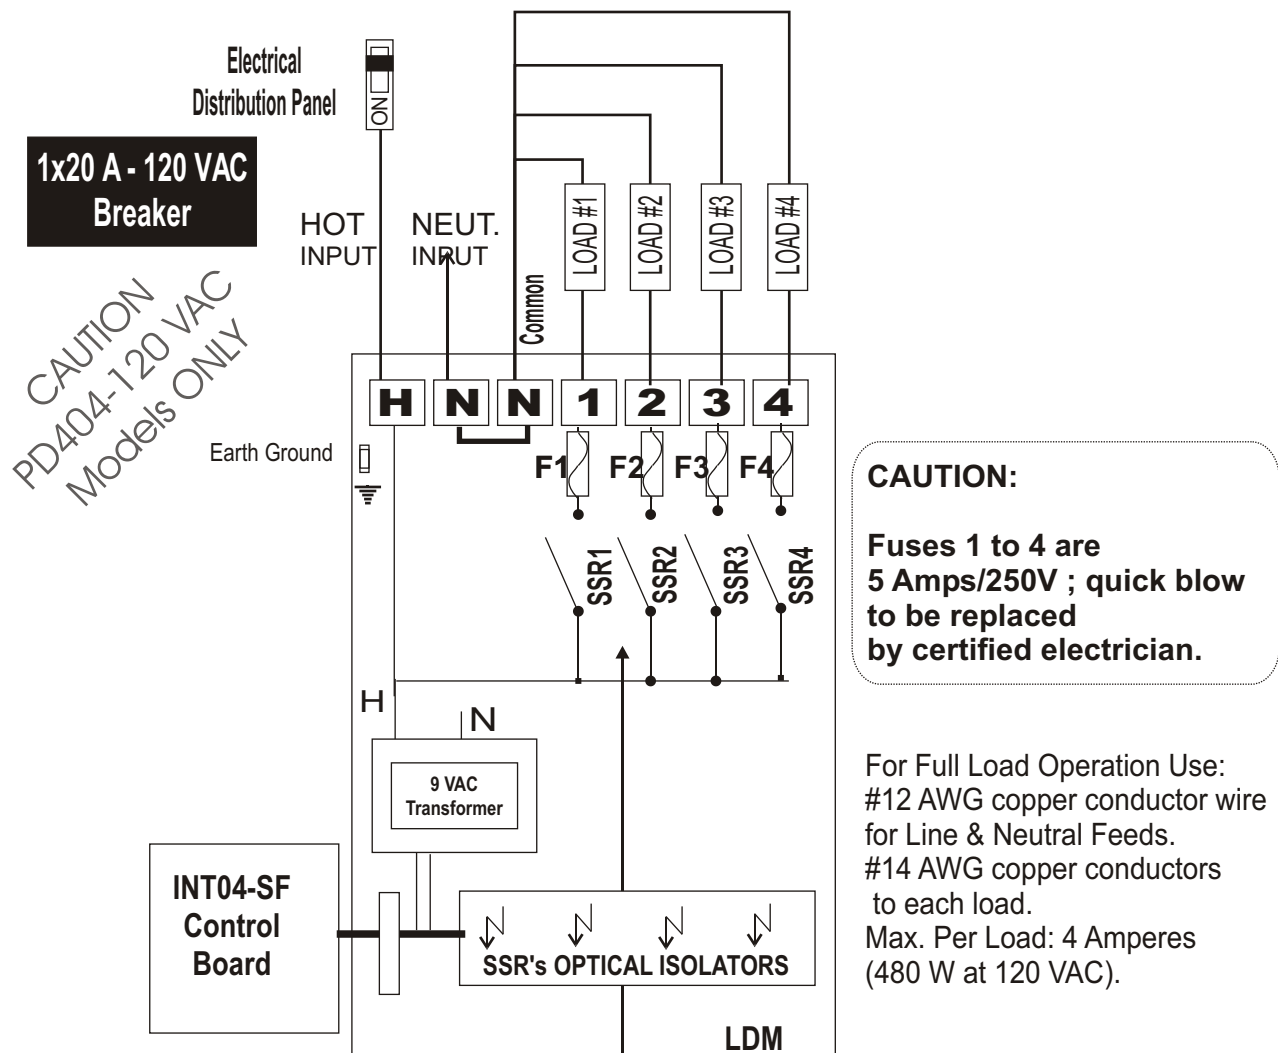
Electrical
Distribution Panel

ON

1x20 A - 120 VAC
Breaker

CAUTION
PD404-120 VAC
Models ONLY

HOT
INPUT

NEUT.
INPUT

Common

LOAD #1
LOAD #2
LOAD #3
LOAD #4

H N N 1 2 3 4

Earth Ground

F1 F2 F3 F4

SSR1 SSR2 SSR3 SSR4

CAUTION:

Fuses 1 to 4 are
5 Amps/250V ; quick blow
to be replaced
by certified electrician.

H
N

9 VAC
Transformer

For Full Load Operation Use:
#12 AWG copper conductor wire
for Line & Neutral Feeds.
#14 AWG copper conductors
to each load.
Max. Per Load: 4 Amperes
(480 W at 120 VAC).

INT04-SF
Control
Board

SSR's OPTICAL ISOLATORS

LDM